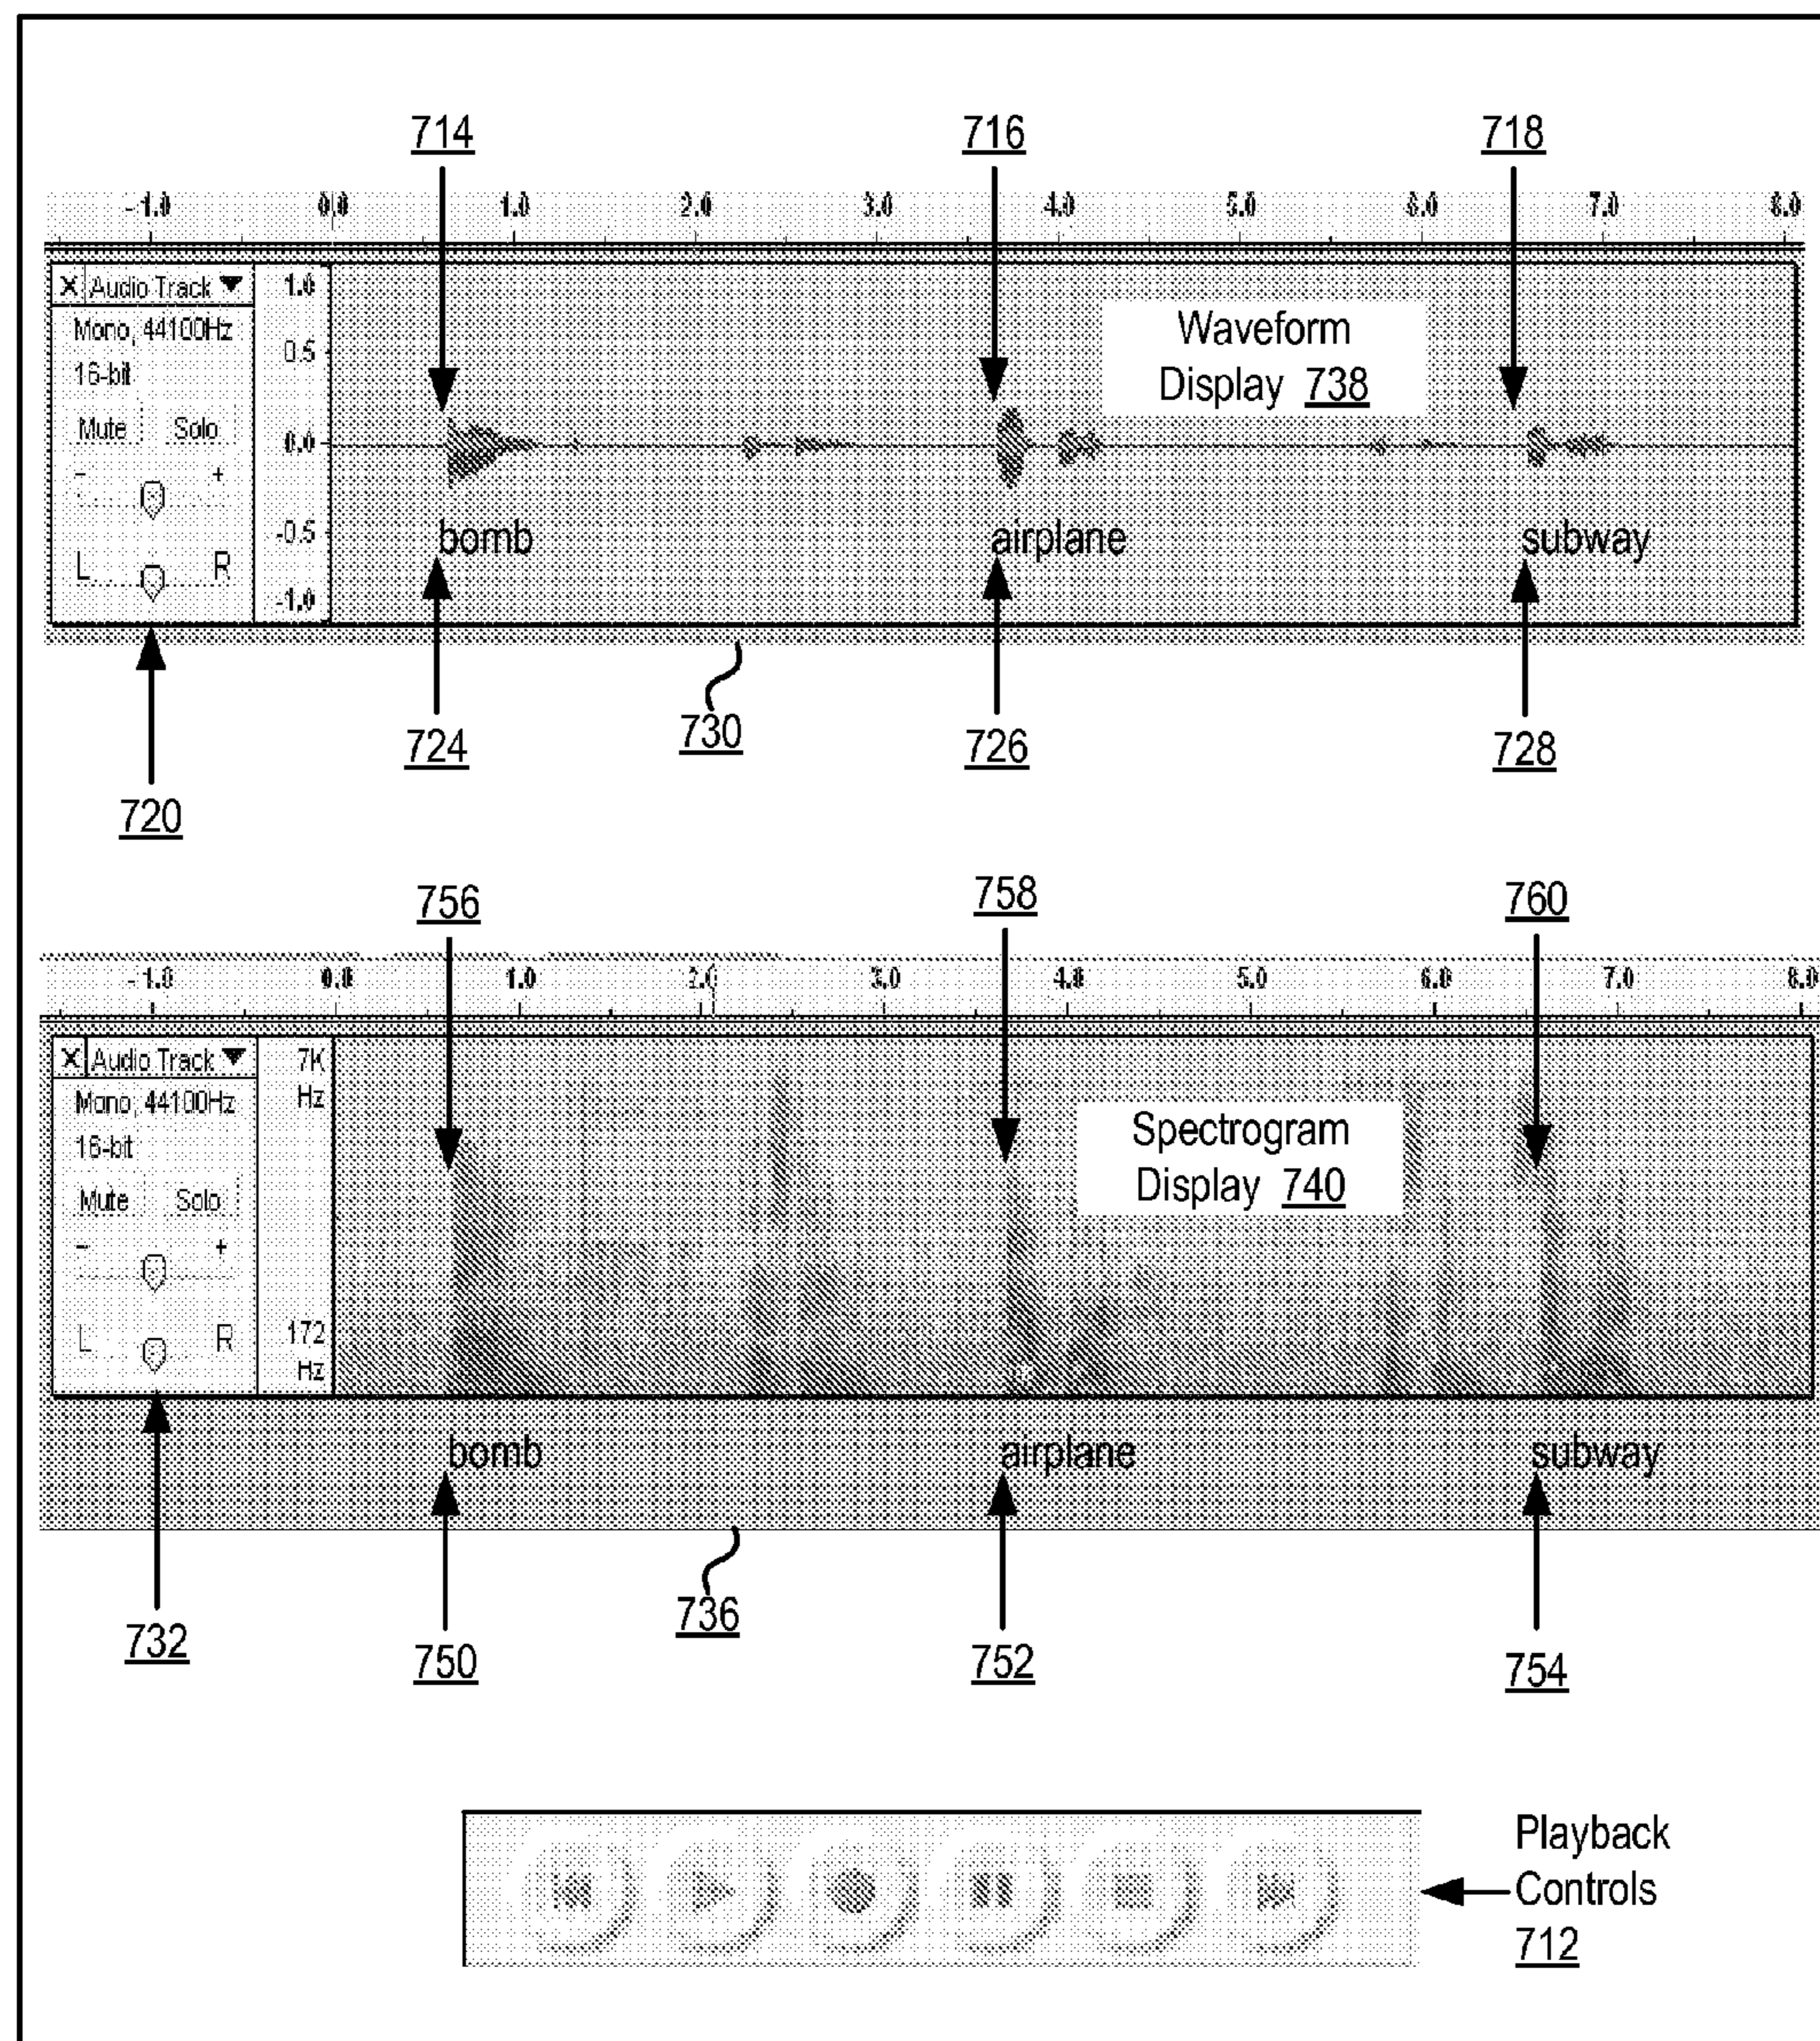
714

716

718

-1.0 0.0 1.0 2.0 3.0 4.0 5.0 6.0 7.0 8.0

X Audio Track ▼

Mono, 44100Hz

16-bit

Mute Solo

- +

L R

1.0

0.5

0.0

-0.5

-1.0

Waveform Display 738

bomb

airplane

subway

724

730

726

728

720

756

758

760

-1.0 0.0 1.0 2.0 3.0 4.0 5.0 6.0 7.0 8.0

X Audio Track ▼

Mono, 44100Hz

16-bit

Mute Solo

- +

L R

7K Hz

172 Hz

Spectrogram Display 740

bomb

airplane

subway

732

736

750

752

754

Playback Controls 712